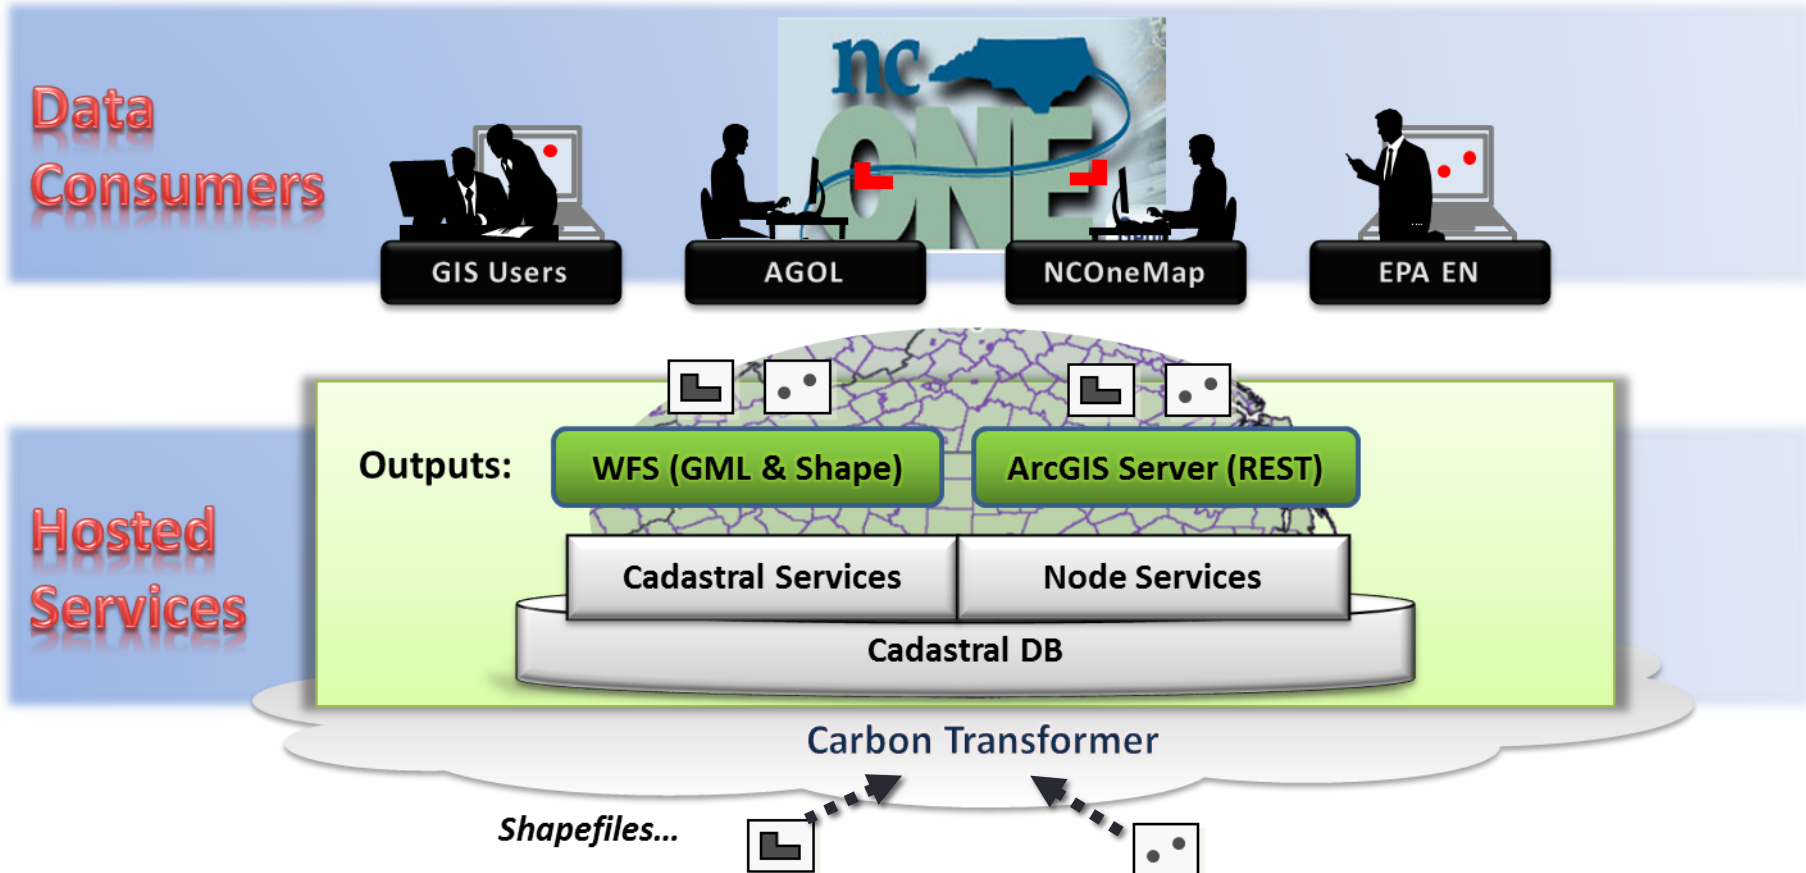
Data Consumers

nc ONE

GIS Users

AGOL

NCOneMap

EPA EN

Hosted Services

Outputs:

WFS (GML & Shape)

ArcGIS Server (REST)

Cadastral Services

Node Services

Cadastral DB

Carbon Transformer

Shapefiles...